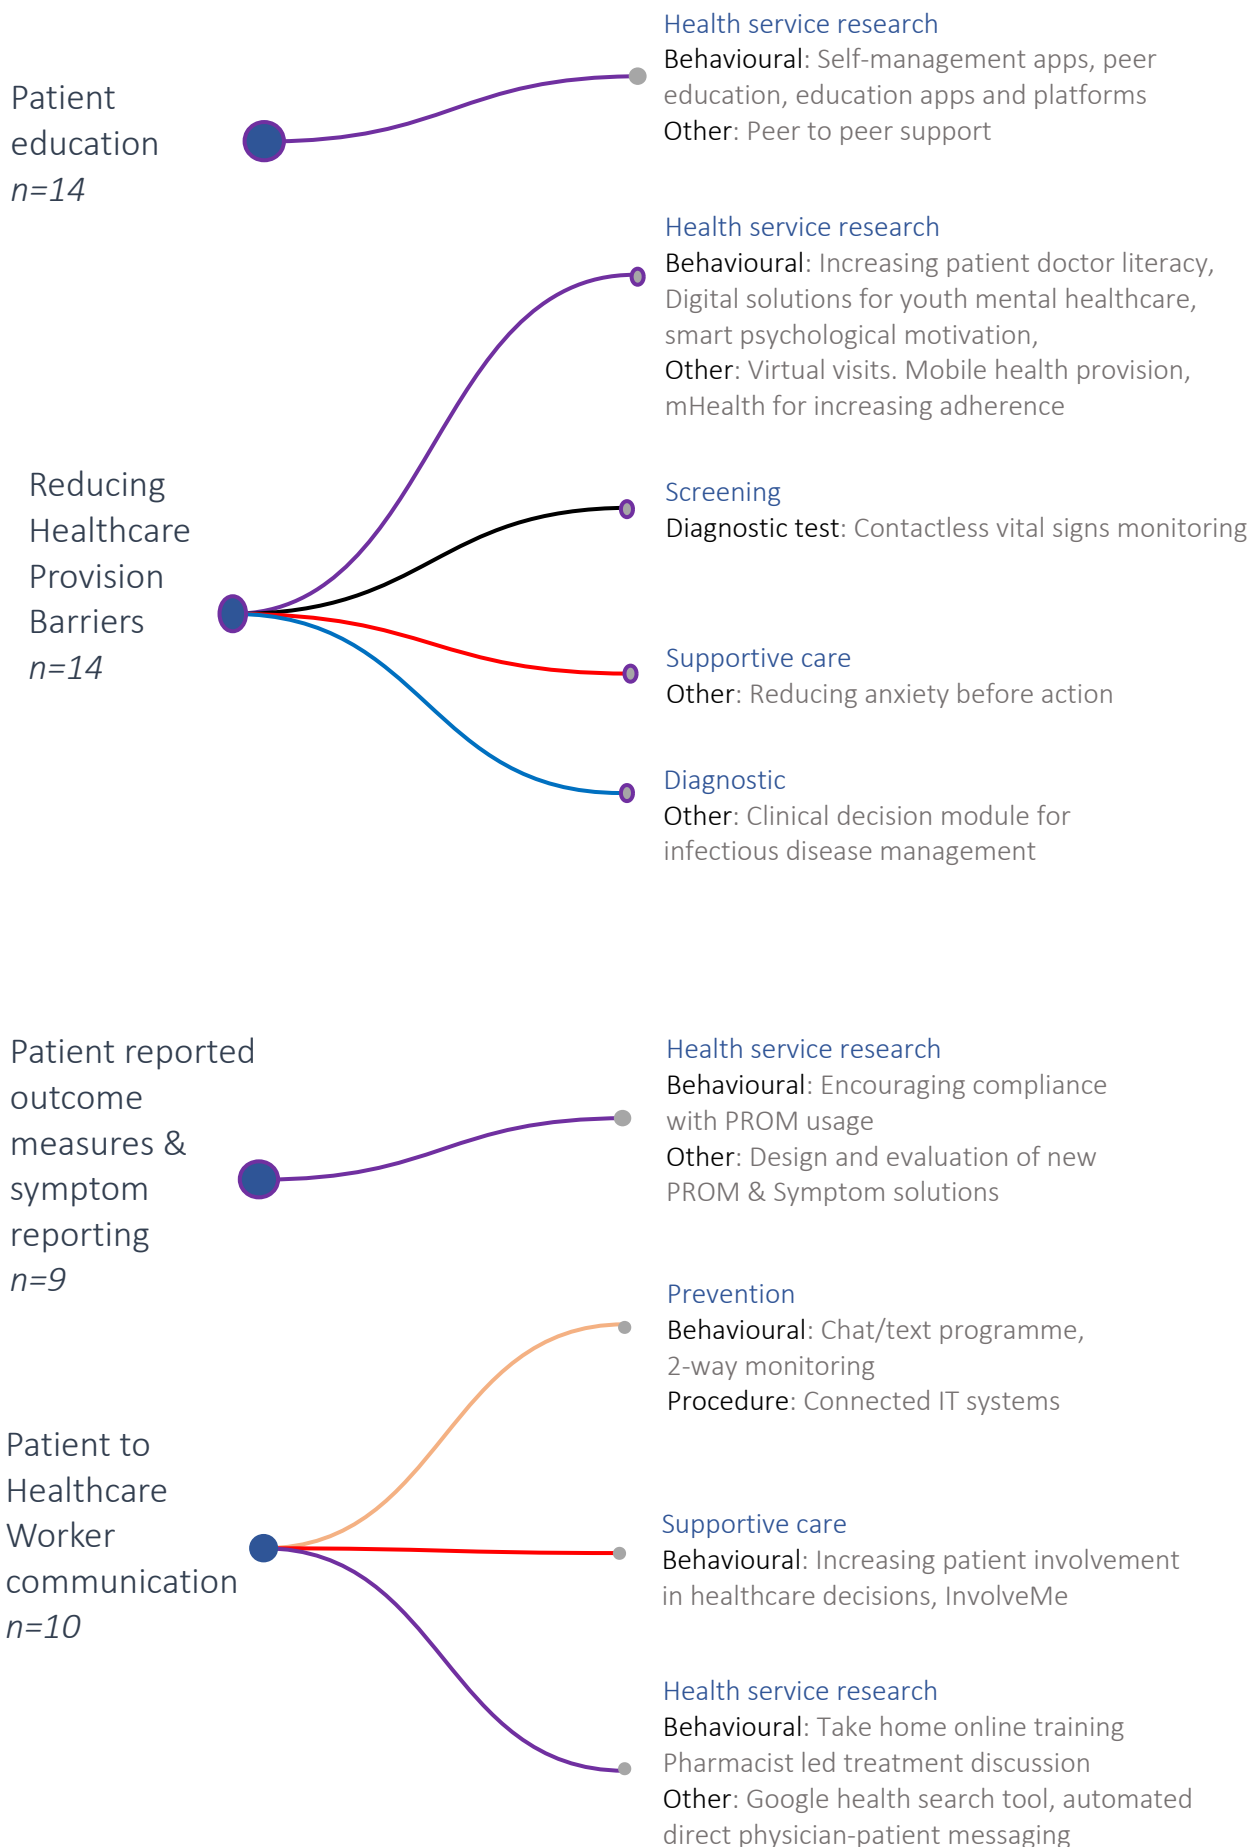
Patient education
n=14

Health service research
Behavioural: Self-management apps, peer education, education apps and platforms
Other: Peer to peer support

Reducing Healthcare Provision Barriers
n=14

Health service research
Behavioural: Increasing patient doctor literacy, Digital solutions for youth mental healthcare, smart psychological motivation,
Other: Virtual visits. Mobile health provision, mHealth for increasing adherence

Screening
Diagnostic test: Contactless vital signs monitoring

Supportive care
Other: Reducing anxiety before action

Diagnostic
Other: Clinical decision module for infectious disease management

Patient reported outcome measures & symptom reporting
n=9

Health service research
Behavioural: Encouraging compliance with PROM usage
Other: Design and evaluation of new PROM & Symptom solutions

Patient to Healthcare Worker communication
n=10

Prevention
Behavioural: Chat/text programme, 2-way monitoring
Procedure: Connected IT systems

Supportive care
Behavioural: Increasing patient involvement in healthcare decisions, InvolveMe

Health service research
Behavioural: Take home online training Pharmacist led treatment discussion
Other: Google health search tool, automated direct physician-patient messaging